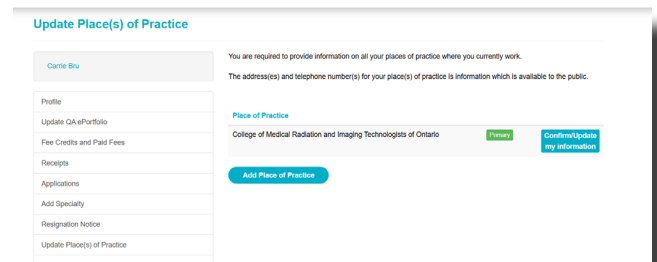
Update Place(s) of Practice

Carrie Bru

Profile
Update QA ePortfolio
Fee Credits and Paid Fees
Receipts
Applications
Add Specialty
Resignation Notice
Update Place(s) of Practice

You are required to provide information on all your places of practice where you currently work.

The address(es) and telephone number(s) for your place(s) of practice is information which is available to the public.

Place of Practice

College of Medical Radiation and Imaging Technologists of Ontario Primary Confirm/Update my information

Add Place of Practice